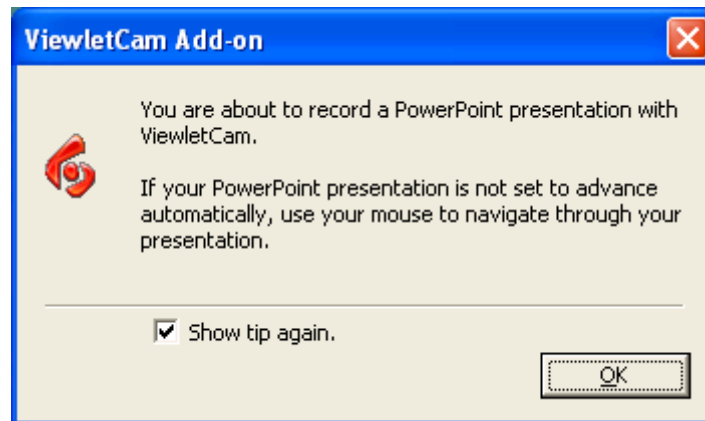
ViewletCam Add-on

You are about to record a PowerPoint presentation with ViewletCam.

If your PowerPoint presentation is not set to advance automatically, use your mouse to navigate through your presentation.

Show tip again.

OK